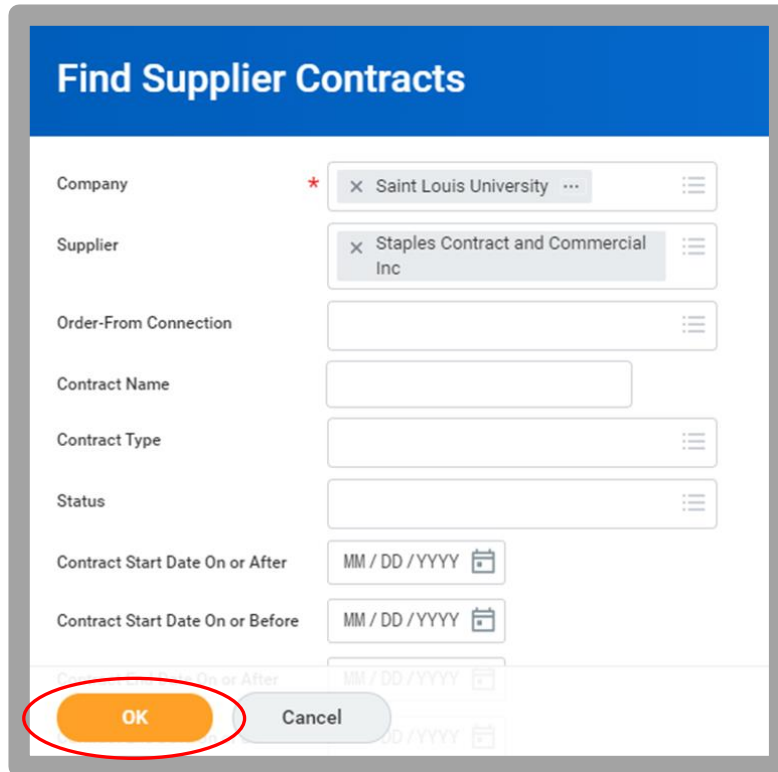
Find Supplier Contracts

Company *
× Saint Louis University ⋯

Supplier
× Staples Contract and Commercial Inc

Order-From Connection

Contract Name

Contract Type

Status

Contract Start Date On or After
MM / DD / YYYY

Contract Start Date On or Before
MM / DD / YYYY

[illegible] On or After
MM / DD / YYYY

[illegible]
MM / DD / YYYY

OK
Cancel